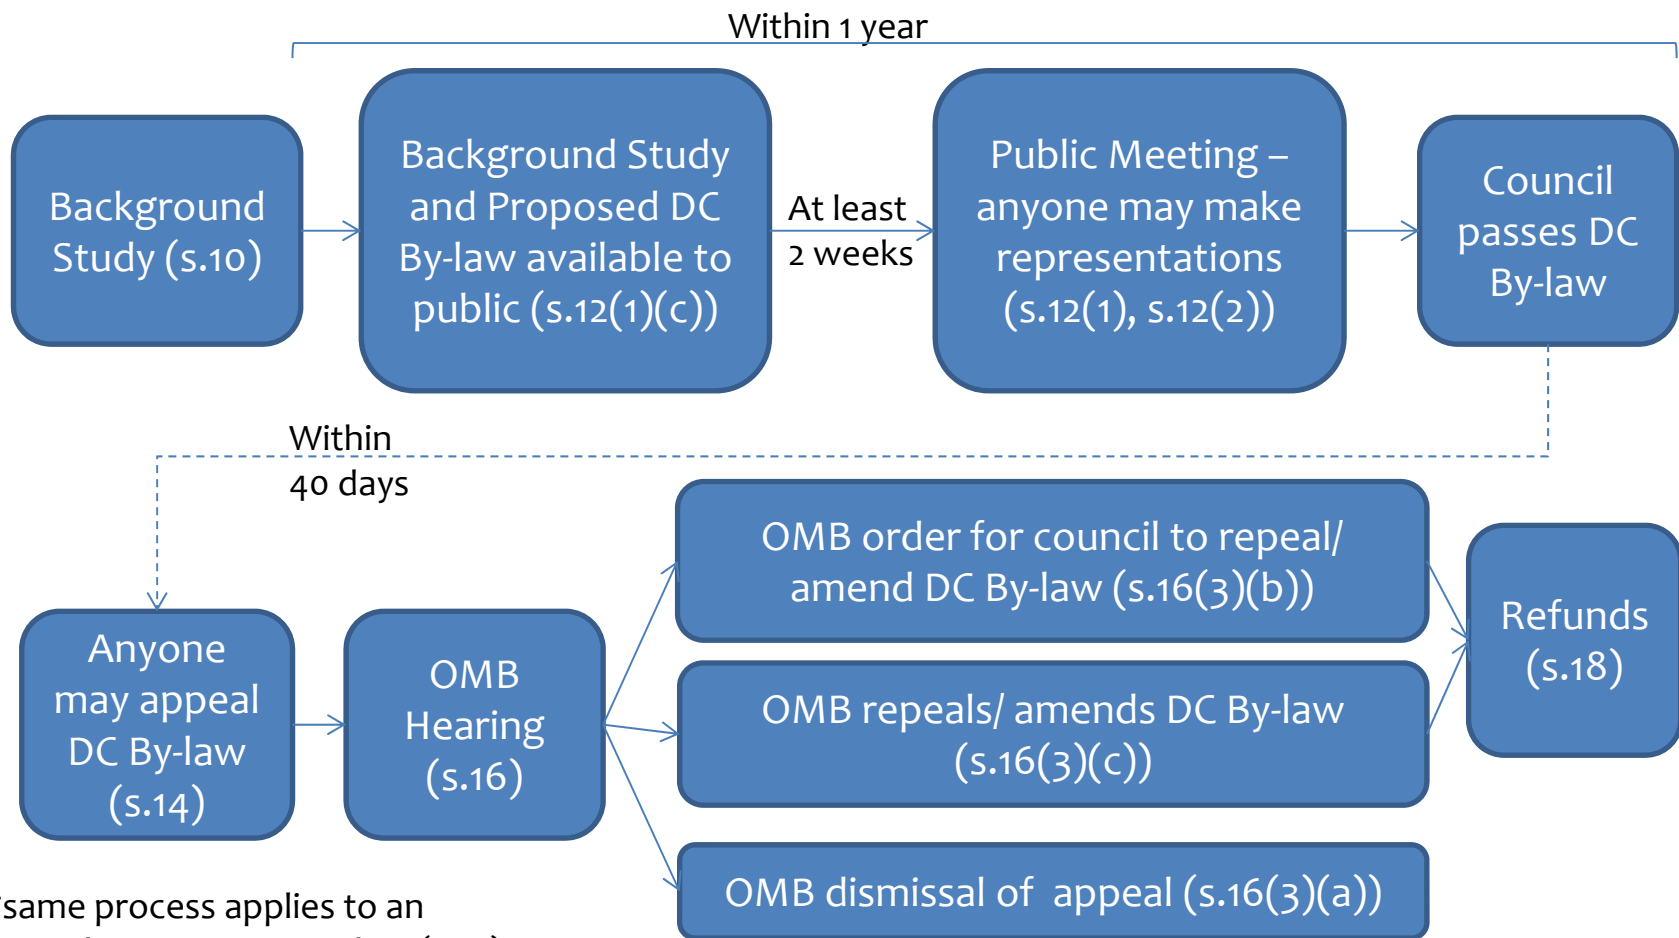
Within 1 year

Background Study (s.10)

Background Study and Proposed DC By-law available to public (s.12(1)(c))

At least 2 weeks

Public Meeting – anyone may make representations (s.12(1), s.12(2))

Council passes DC By-law

Within 40 days

Anyone may appeal DC By-law (s.14)

OMB Hearing (s.16)

OMB order for council to repeal/ amend DC By-law (s.16(3)(b))

OMB repeals/ amends DC By-law (s.16(3)(c))

OMB dismissal of appeal (s.16(3)(a))

Refunds (s.18)

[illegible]same process applies to an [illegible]